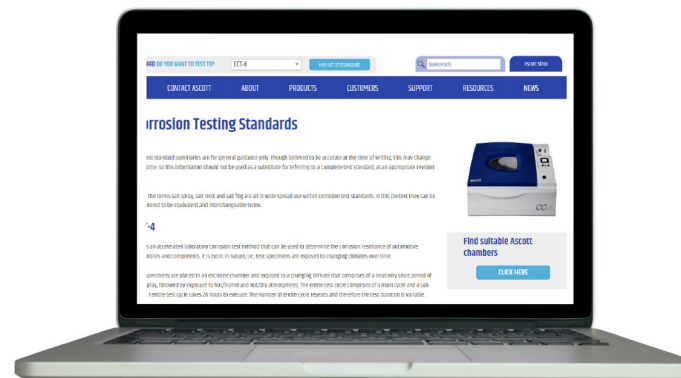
ARD DO YOU WANT TO TEST TO? ECT-4 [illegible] SEARCH SITE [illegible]

CONTACT ASCOTT ABOUT PRODUCTS CUSTOMERS SUPPORT RESOURCES NEWS

rrosion Testing Standards

est standard summaries are for general guidance only. Though believed to be accurate at the time of writing, this may change time. So this information should not be used as a substitute for referring to a complete test standard, at an appropriate revision

the terms salt spray, salt mist and salt fog are all in wide spread use within corrosion test standards. In this context they can be dered to be equivalent and interchangeable terms.

-4

s an accelerated laboratory corrosion test method that can be used to determine the corrosion resistance of automotive blies and components. It is cyclic in nature, ie; test specimens are exposed to changing climates over time.

specimens are placed in an enclosed chamber and exposed to a changing climate that comprises of a relatively short period of pray, followed by exposure to hot/humid and hot/dry atmospheres. The entire test cycle comprises of a main cycle and a sub- entire test cycle takes 24 hours to execute. The number of entire cycle repeats and therefore the test duration is variable.

Find suitable Ascott chambers

CLICK HERE